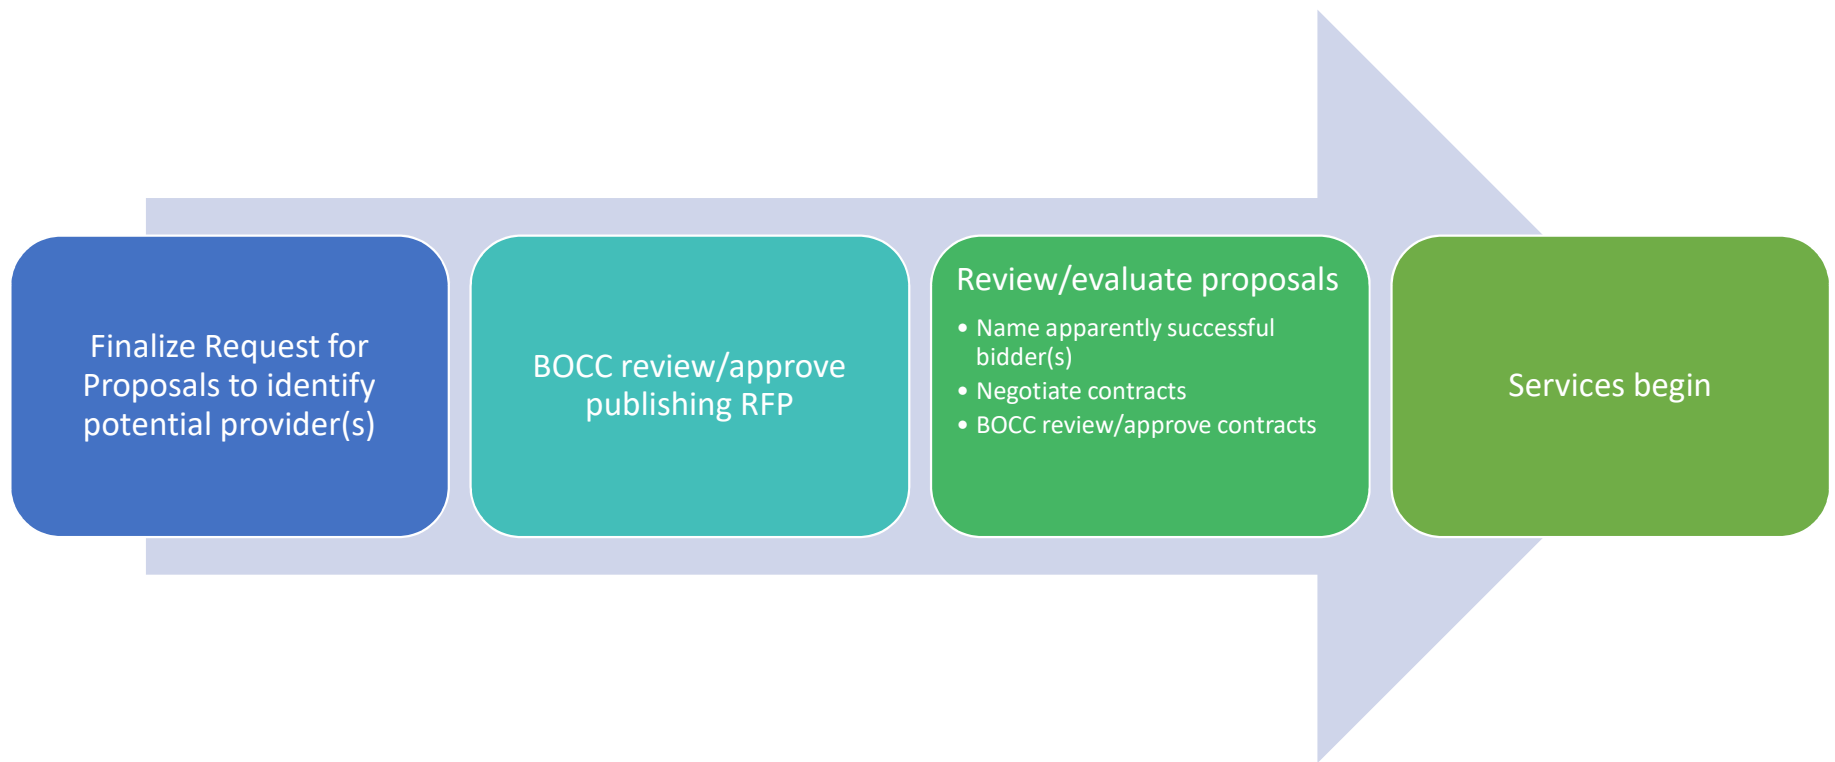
Finalize Request for Proposals to identify potential provider(s)

BOCC review/approve publishing RFP

Review/evaluate proposals

- Name apparently successful bidder(s)
- Negotiate contracts
- BOCC review/approve contracts

Services begin